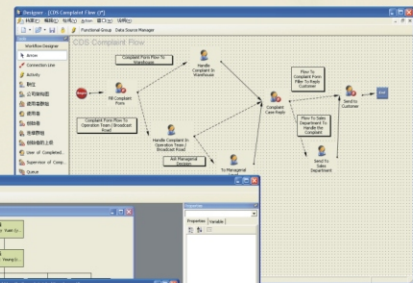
Designer - [CDS Complaint Flow (*)]

Functional Group   Data Source Manager

Workflow Designer

Action

Connection Line

Activity

Supervisor of Comp...

Queue

User of Completed...

CDS Complaint Flow

Start

Fill Complaint Form

Complaint Form Flow To Warehouse

Handle Complaint In Warehouse

Complaint Form Flow To Operation Team / Broadcast Road

Handle Complaint In Operation Team / Broadcast Road

Ask Managerial Decision

To Managerial

Complaint Case Reply

Flow To Complaint Form Filler To Reply Customer

Send to Customer

End

Flow To Sales Department To Handle the Complaint

Send To Sales Department

Properties

Properties   Variable